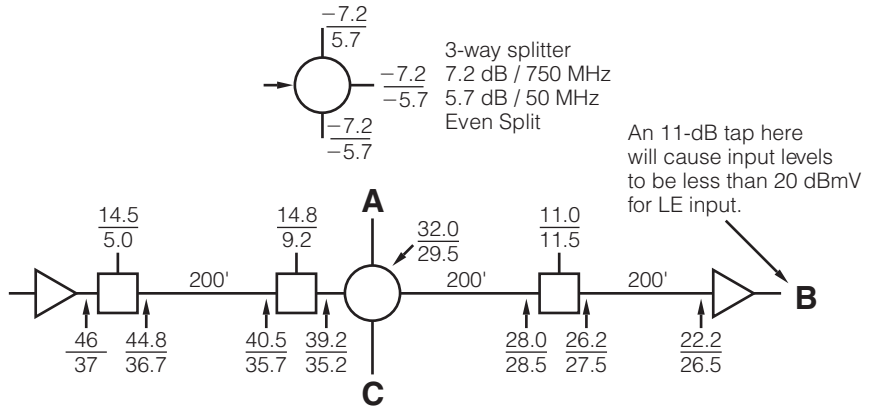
−7.2
5.7

−7.2
−5.7

−7.2
−5.7

3-way splitter
7.2 dB / 750 MHz
5.7 dB / 50 MHz
Even Split

An 11-dB tap here will cause input levels to be less than 20 dBmV for LE input.

14.5
5.0

14.8
9.2

A

32.0
29.5

11.0
11.5

200'

200'

200'

B

46
37

44.8
36.7

40.5
35.7

39.2
35.2

28.0
28.5

26.2
27.5

22.2
26.5

C